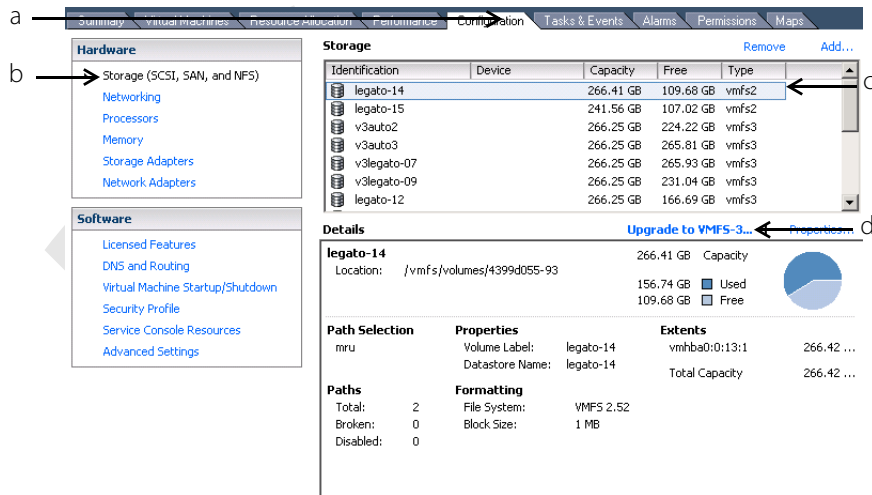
a
Summary | Virtual Machines | Resource Allocation | Performance | Configuration | Tasks & Events | Alarms | Permissions | Maps

Hardware
b
Storage (SCSI, SAN, and NFS)
Networking
Processors
Memory
Storage Adapters
Network Adapters

Software
Licensed Features
DNS and Routing
Virtual Machine Startup/Shutdown
Security Profile
Service Console Resources
Advanced Settings

Storage
Remove
Add...

| Identification | Device | Capacity | Free | Type |
|---|---|---|---|---|
| legato-14 | | 266.41 GB | 109.68 GB | vmfs2 |
| legato-15 | | 241.56 GB | 107.02 GB | vmfs2 |
| v3auto2 | | 266.25 GB | 224.22 GB | vmfs3 |
| v3auto3 | | 266.25 GB | 265.81 GB | vmfs3 |
| v3legato-07 | | 266.25 GB | 265.93 GB | vmfs3 |
| v3legato-09 | | 266.25 GB | 231.04 GB | vmfs3 |
| legato-12 | | 266.25 GB | 166.69 GB | vmfs3 |

c

Details
Upgrade to VMFS-3...
Properties...
d

legato-14
Location: /vmfs/volumes/4399d055-93
266.41 GB Capacity
156.74 GB Used
109.68 GB Free

Path Selection
mru

Properties
Volume Label: legato-14
Datastore Name: legato-14

Extents
vmhba0:0:13:1 266.42 ...
Total Capacity 266.42 ...

Paths
Total: 2
Broken: 0
Disabled: 0

Formatting
File System: VMFS 2.52
Block Size: 1 MB